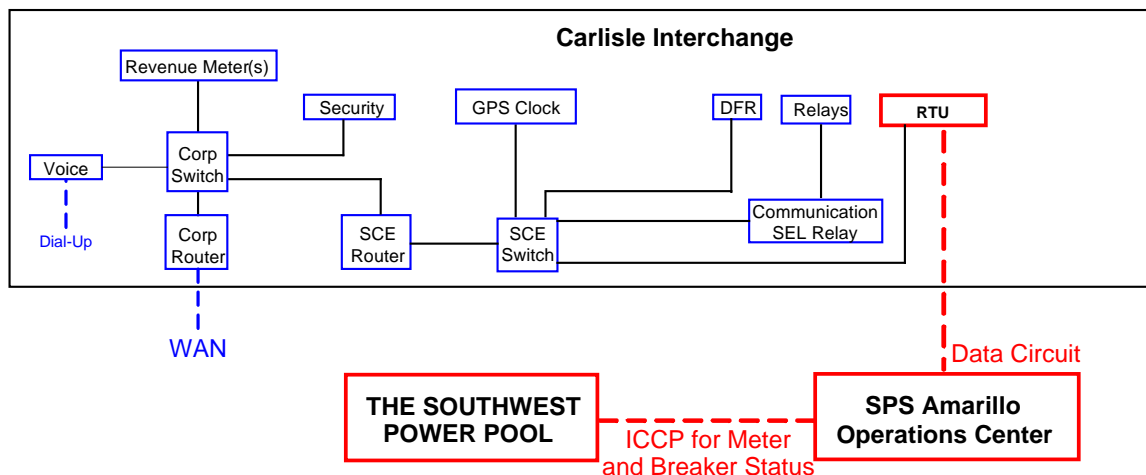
Carlisle Interchange

Revenue Meter(s)

Security

GPS Clock

DFR

Relays

RTU

Voice

Corp Switch

Dial-Up

Corp Router

SCE Router

SCE Switch

Communication SEL Relay

WAN

Data Circuit

THE SOUTHWEST POWER POOL

ICCP for Meter and Breaker Status

SPS Amarillo Operations Center